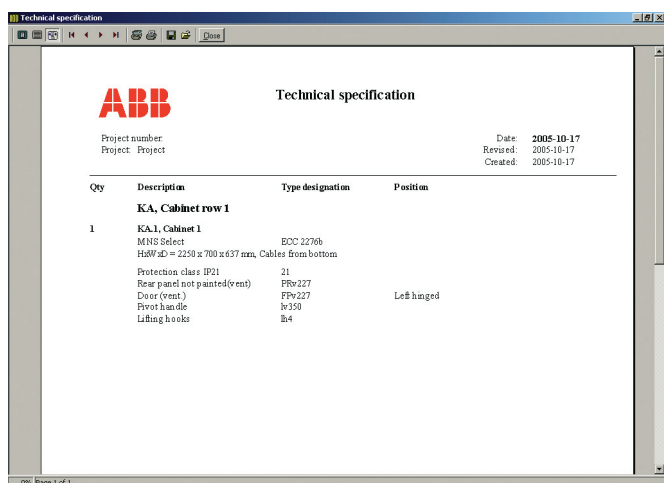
Technical specification

Close

ABB

Technical specification

Project number:
Project: Project

Date: 2005-10-17
Revised: 2005-10-17
Created: 2005-10-17

| Qty | Description | Type designation | Position |
|---|---|---|---|
| | KA, Cabinet row 1 | | |
| 1 | KA.1, Cabinet 1 | | |
| | MNS Select | ECC 2276b | |
| | HxWxD = 2250 x 700 x 637 mm, Cables from bottom | | |
| | Protection class IP21 | 21 | |
| | Rear panel not painted(vent) | PRv227 | |
| | Door (vent.) | FPv227 | Left hinged |
| | Pivot handle | lv350 | |
| | Lifting hooks | lh4 | |

0% Page 1 of 1